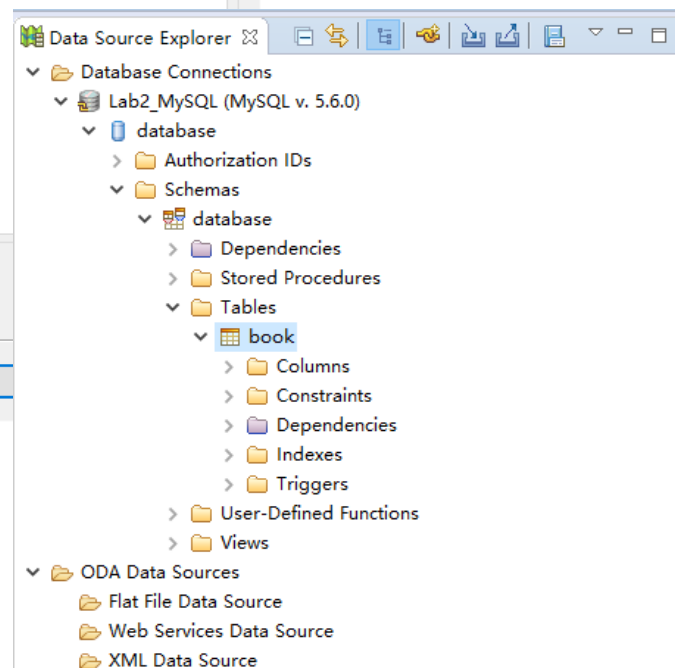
Data Source Explorer ☒

Database Connections
Lab2_MySQL (MySQL v. 5.6.0)
database
Authorization IDs
Schemas
database
Dependencies
Stored Procedures
Tables
book
Columns
Constraints
Dependencies
Indexes
Triggers
User-Defined Functions
Views
ODA Data Sources
Flat File Data Source
Web Services Data Source
XML Data Source